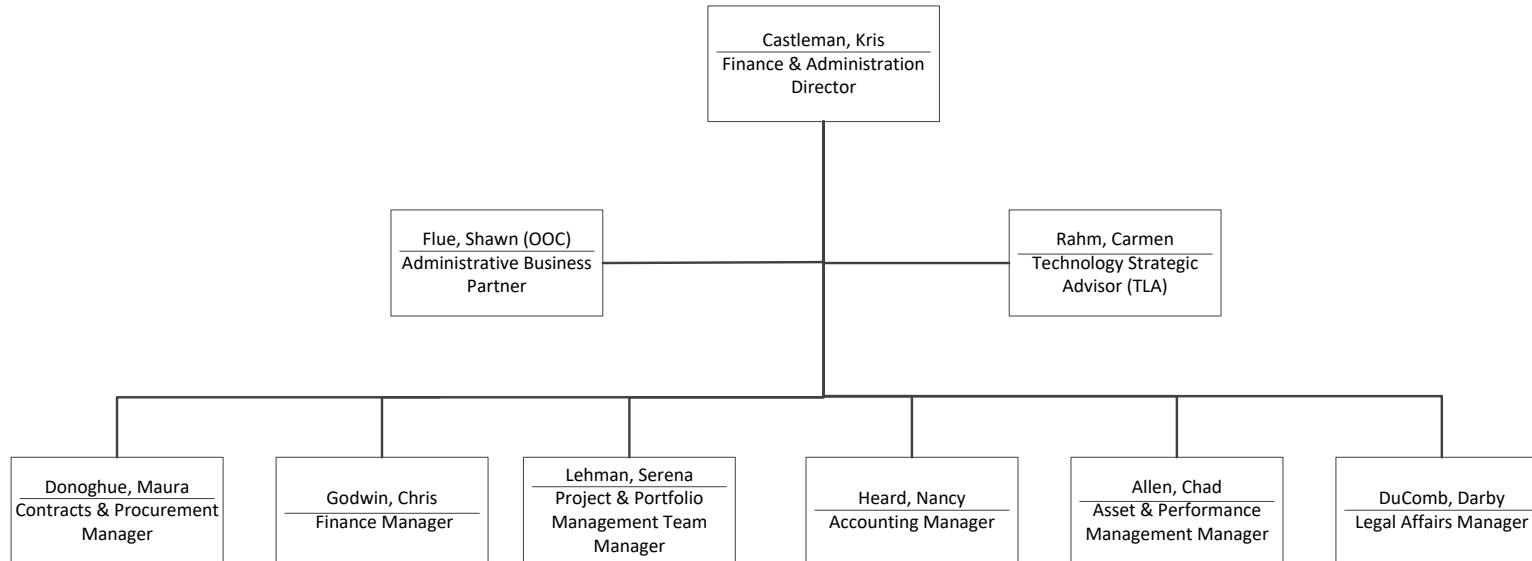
Castleman, Kris
Finance & Administration Director

Flue, Shawn (OOC)
Administrative Business Partner

Rahm, Carmen
Technology Strategic Advisor (TLA)

Donoghue, Maura
Contracts & Procurement Manager

Godwin, Chris
Finance Manager

Lehman, Serena
Project & Portfolio Management Team Manager

Heard, Nancy
Accounting Manager

Allen, Chad
Asset & Performance Management Manager

DuComb, Darby
Legal Affairs Manager